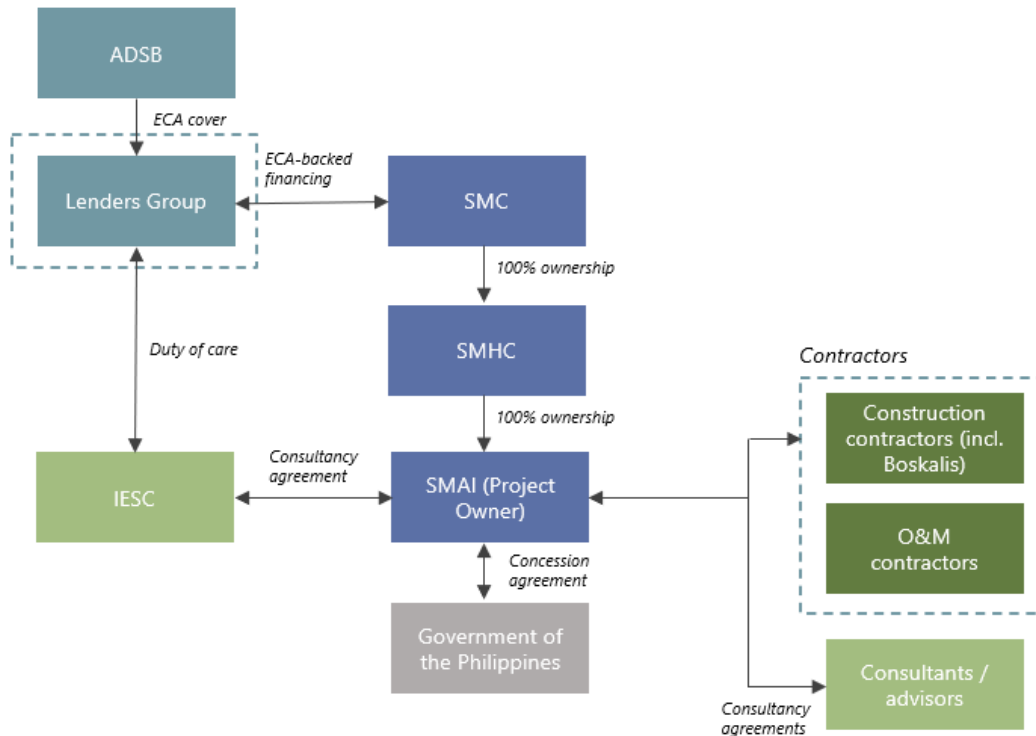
ADSB

ECA cover

Lenders Group

ECA-backed financing

SMC

100% ownership

SMHC

Duty of care

100% ownership

Contractors

Construction contractors (incl. Boskalis)

O&M contractors

Consultancy agreement

IESC

SMAI (Project Owner)

Concession agreement

Government of the Philippines

Consultants / advisors

Consultancy agreements